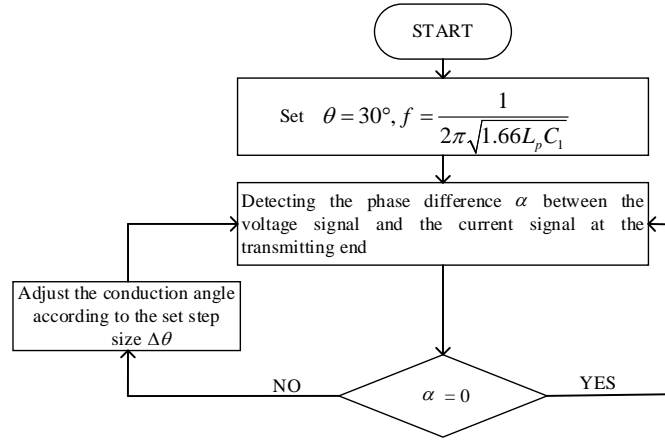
START

Set $\theta = 30°, f = \frac{1}{2\pi\sqrt{1.66L_p C_1}}$

Detecting the phase difference $\alpha$ between the voltage signal and the current signal at the transmitting end

Adjust the conduction angle according to the set step size $\Delta\theta$

NO

$\alpha = 0$

YES